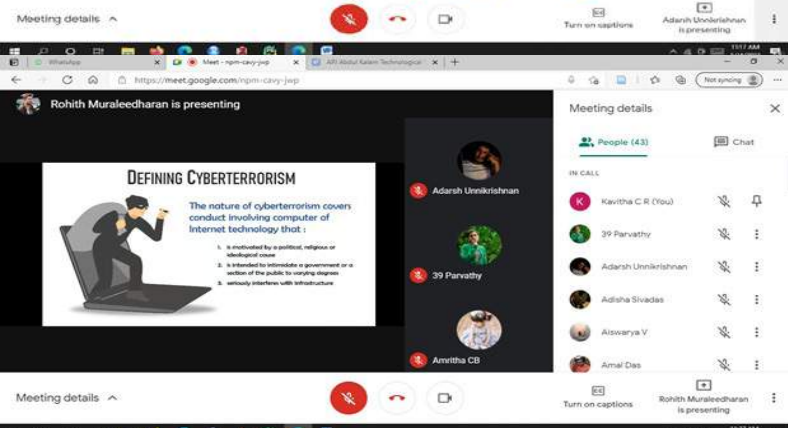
Meeting details ^

Turn on captions

Adarsh Unnikrishnan is presenting

WhatsApp

Meet - npm-cavy-jwp

APJ Abdul Kalam Technological

https://meet.google.com/npm-cavy-jwp

Not syncing

Rohith Muraleedharan is presenting

DEFINING CYBERTERRORISM

The nature of cyberterrorism covers conduct involving computer of Internet technology that :

1. is motivated by a political, religious or ideological cause
2. is intended to intimidate a government or a section of the public to varying degrees
3. seriously interferes with infrastructure

Adarsh Unnikrishnan

39 Parvathy

Amritha CB

Meeting details

People (43)

Chat

IN CALL

Kavitha C R (You)

39 Parvathy

Adarsh Unnikrishnan

Adisha Sivadas

Aiswarya V

Amal Das

Meeting details ^

Turn on captions

Rohith Muraleedharan is presenting